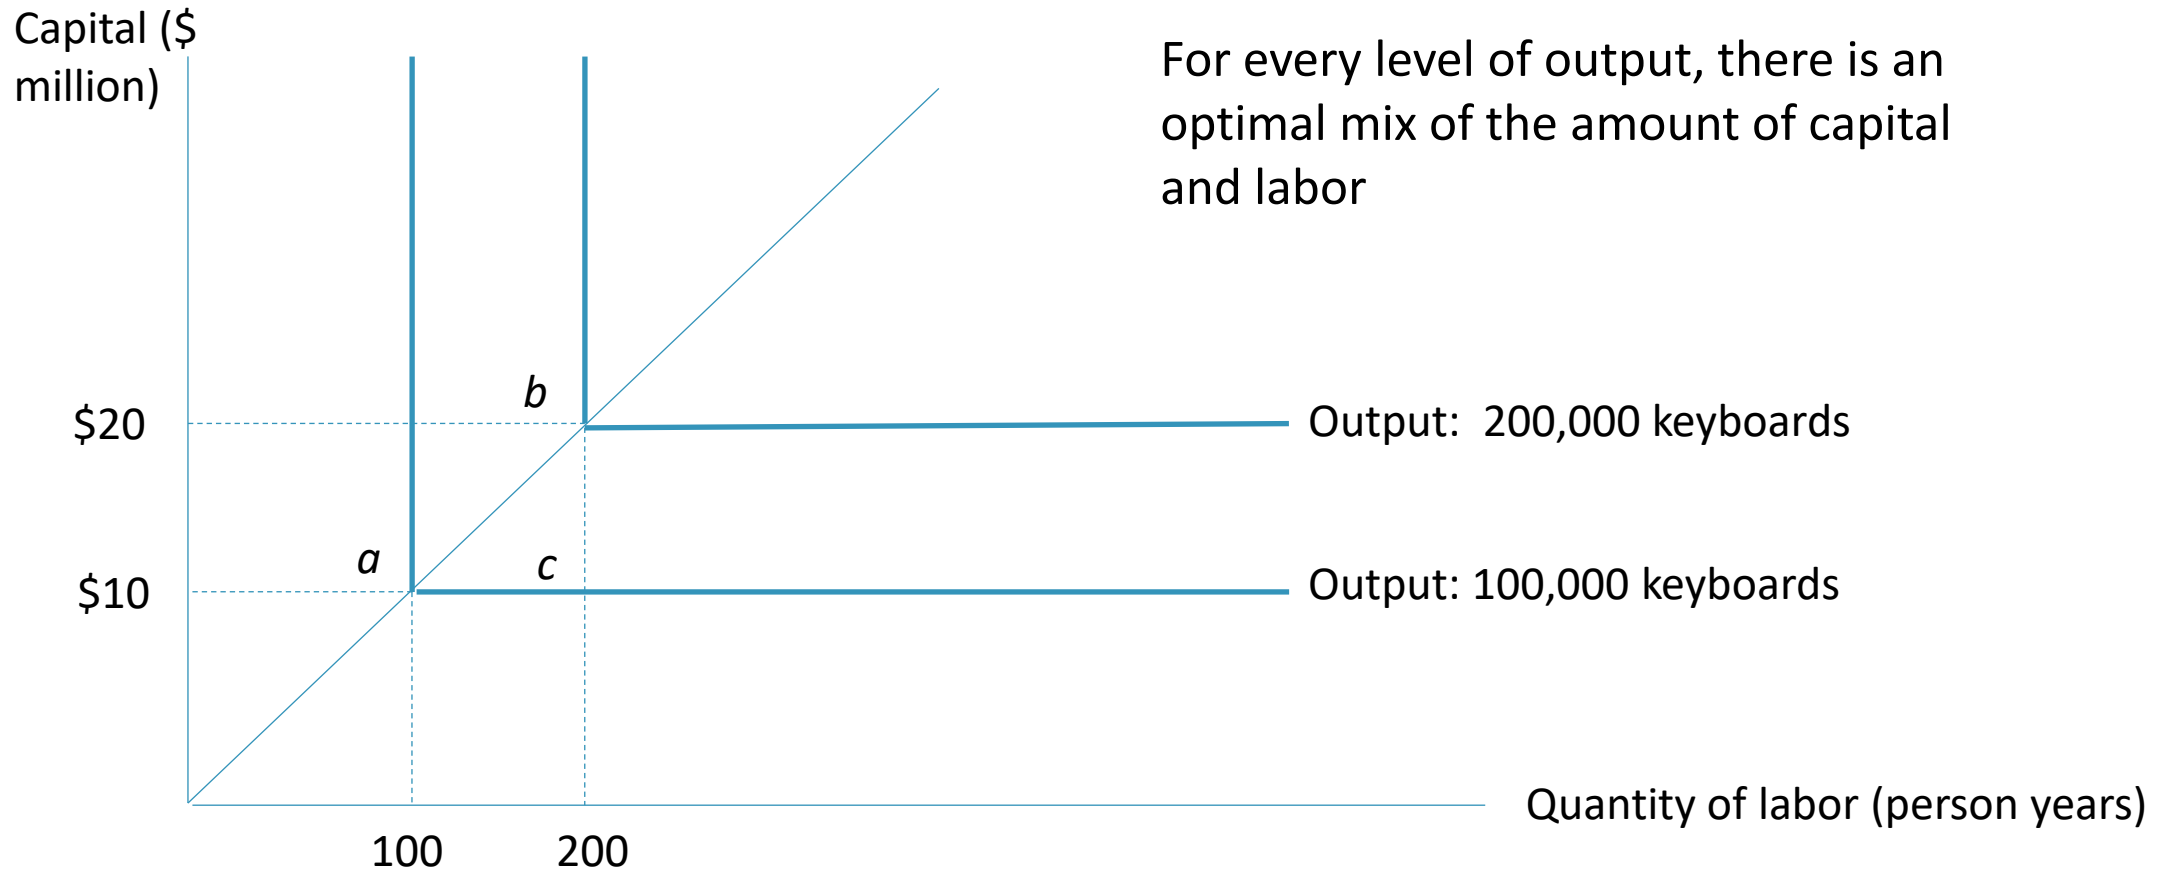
Capital ($ million)

For every level of output, there is an optimal mix of the amount of capital and labor

b

$20

Output: 200,000 keyboards

a

c

$10

Output: 100,000 keyboards

Quantity of labor (person years)

100

200